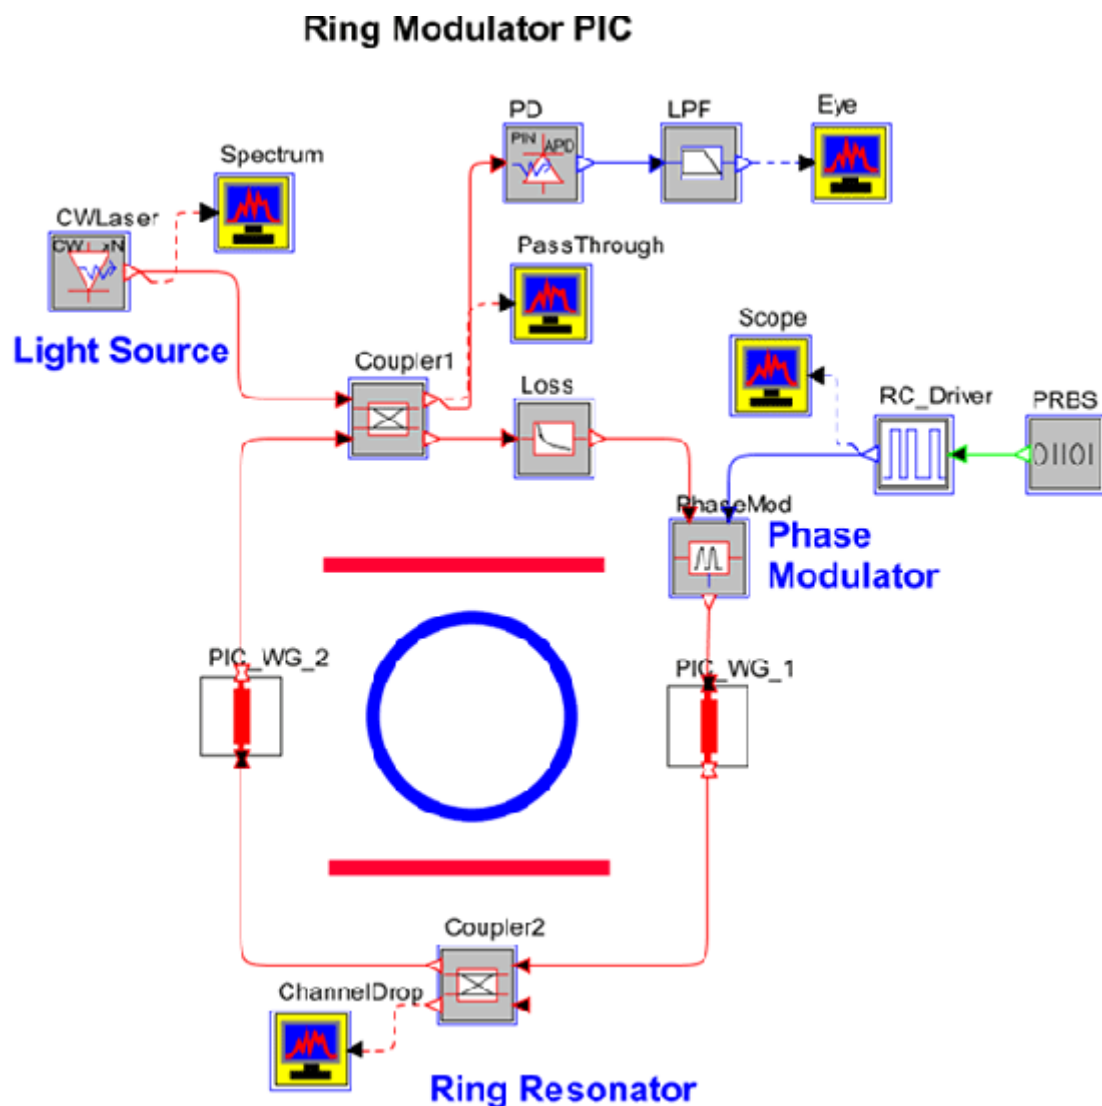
Ring Modulator PIC

PD
PIN
APD
LPF
Eye
Spectrum
CWLaser
CW
xN
PassThrough
Light Source
Scope
Coupler1
Loss
RC_Driver
PRBS
01101
PhaseMod
Phase Modulator
PIC_WG_2
PIC_WG_1
Coupler2
ChannelDrop
Ring Resonator